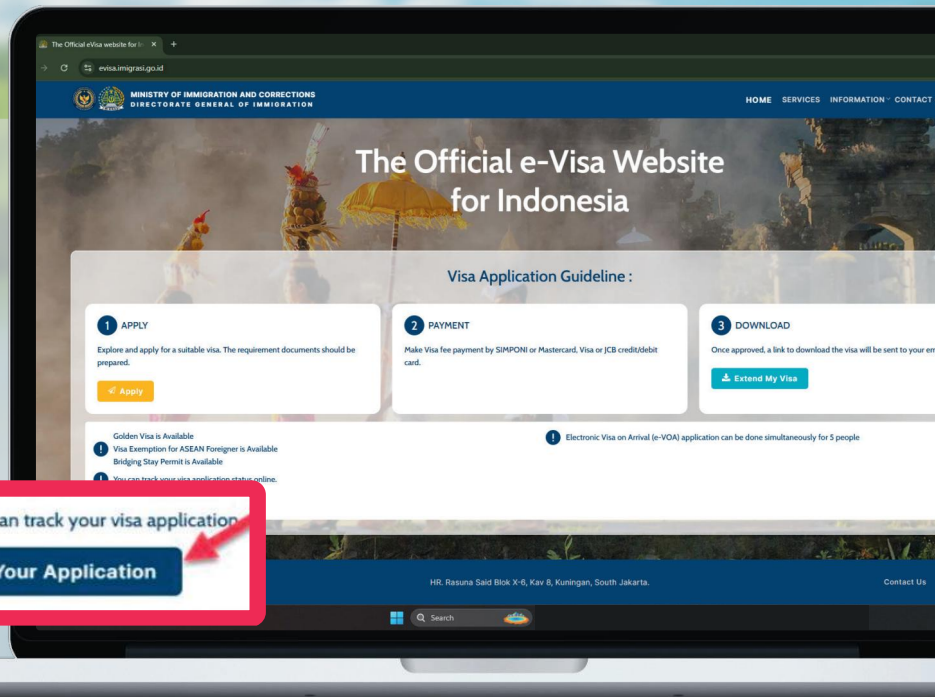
The Official eVisa website for I ×  +

evisa.imigrasi.go.id

MINISTRY OF IMMIGRATION AND CORRECTIONS
DIRECTORATE GENERAL OF IMMIGRATION

HOME SERVICES INFORMATION CONTACT

The Official e-Visa Website for Indonesia

Visa Application Guideline :

1 APPLY
Explore and apply for a suitable visa. The requirement documents should be prepared.
Apply

2 PAYMENT
Make Visa fee payment by SIMPONI or Mastercard, Visa or JCB credit/debit card.

3 DOWNLOAD
Once approved, a link to download the visa will be sent to your em
Extend My Visa

Golden Visa is Available
Visa Exemption for ASEAN Foreigner is Available
Bridging Stay Permit is Available

You can track your visa application status online.

Electronic Visa on Arrival (e-VOA) application can be done simultaneously for 5 people

an track your visa application
Your Application

HR. Rasuna Said Blok X-6, Kav 8, Kuningan, South Jakarta.

Contact Us

Search